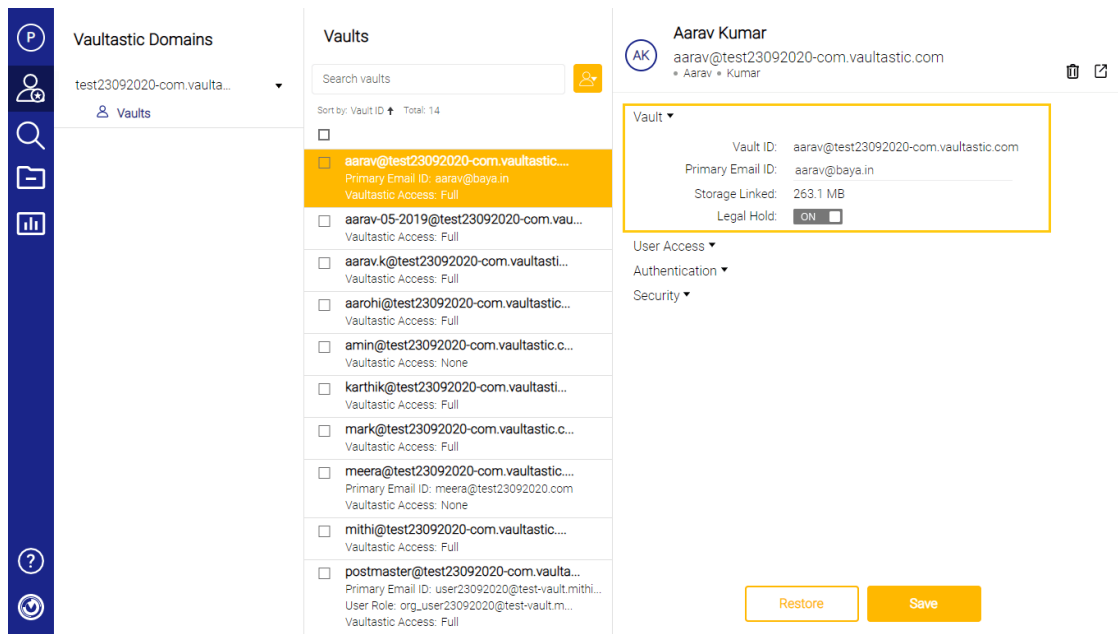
P

Vaultastic Domains

test23092020-com.vaulta...

Vaults

?

Vaults

Search vaults

Sort by: Vault ID ↑ Total: 14

aarav@test23092020-com.vaultastic....
Primary Email ID: aarav@baya.in
Vaultastic Access: Full

aarav-05-2019@test23092020-com.vau...
Vaultastic Access: Full

aarav.k@test23092020-com.vaultasti...
Vaultastic Access: Full

aarohi@test23092020-com.vaultastic...
Vaultastic Access: Full

amin@test23092020-com.vaultastic.c...
Vaultastic Access: None

karthik@test23092020-com.vaultasti...
Vaultastic Access: Full

mark@test23092020-com.vaultastic.c...
Vaultastic Access: Full

meera@test23092020-com.vaultastic....
Primary Email ID: meera@test23092020.com
Vaultastic Access: None

mithi@test23092020-com.vaultastic....
Vaultastic Access: Full

postmaster@test23092020-com.vaulta...
Primary Email ID: user23092020@test-vault.mithi...
User Role: org_user23092020@test-vault.m...
Vaultastic Access: Full

AK

Aarav Kumar
aarav@test23092020-com.vaultastic.com
• Aarav • Kumar

Vault

Vault ID: aarav@test23092020-com.vaultastic.com
Primary Email ID: aarav@baya.in
Storage Linked: 263.1 MB
Legal Hold: ON

User Access

Authentication

Security

Restore

Save